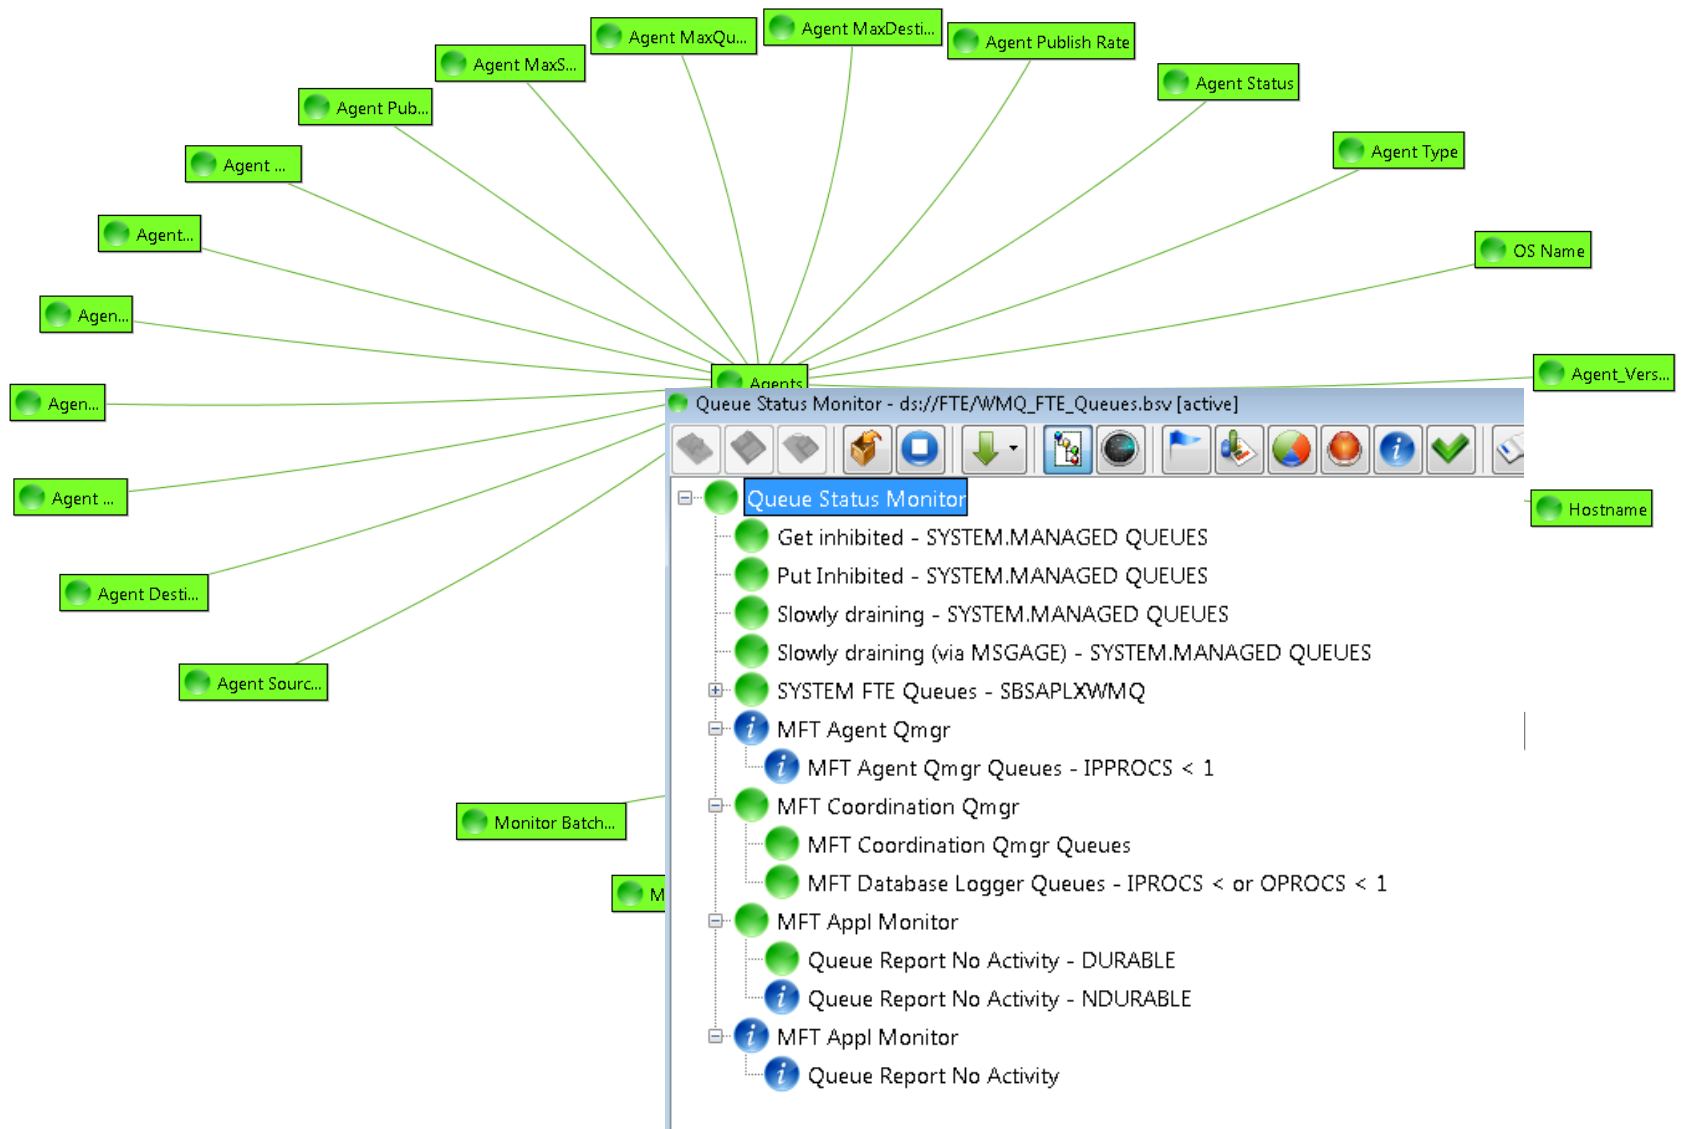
Agent MaxQu...
Agent MaxDesti...
Agent Publish Rate
Agent MaxS...
Agent Status
Agent Pub...
Agent Type
Agent ...
Agent...
OS Name
Agen...
Agents
Agent_Vers...
Agen...
Agent ...
Agent Desti...
Agent Sourc...
Monitor Batch...
M
Hostname

Queue Status Monitor - ds://FTE/WMQ_FTE_Queues.bsv [active]

Queue Status Monitor
Get inhibited - SYSTEM.MANAGED QUEUES
Put Inhibited - SYSTEM.MANAGED QUEUES
Slowly draining - SYSTEM.MANAGED QUEUES
Slowly draining (via MSGAGE) - SYSTEM.MANAGED QUEUES
SYSTEM FTE Queues - SBSAPLXWMQ
MFT Agent Qmgr
MFT Agent Qmgr Queues - IPPROCS < 1
MFT Coordination Qmgr
MFT Coordination Qmgr Queues
MFT Database Logger Queues - IPROCS < or OPROCS < 1
MFT Appl Monitor
Queue Report No Activity - DURABLE
Queue Report No Activity - NDURABLE
MFT Appl Monitor
Queue Report No Activity